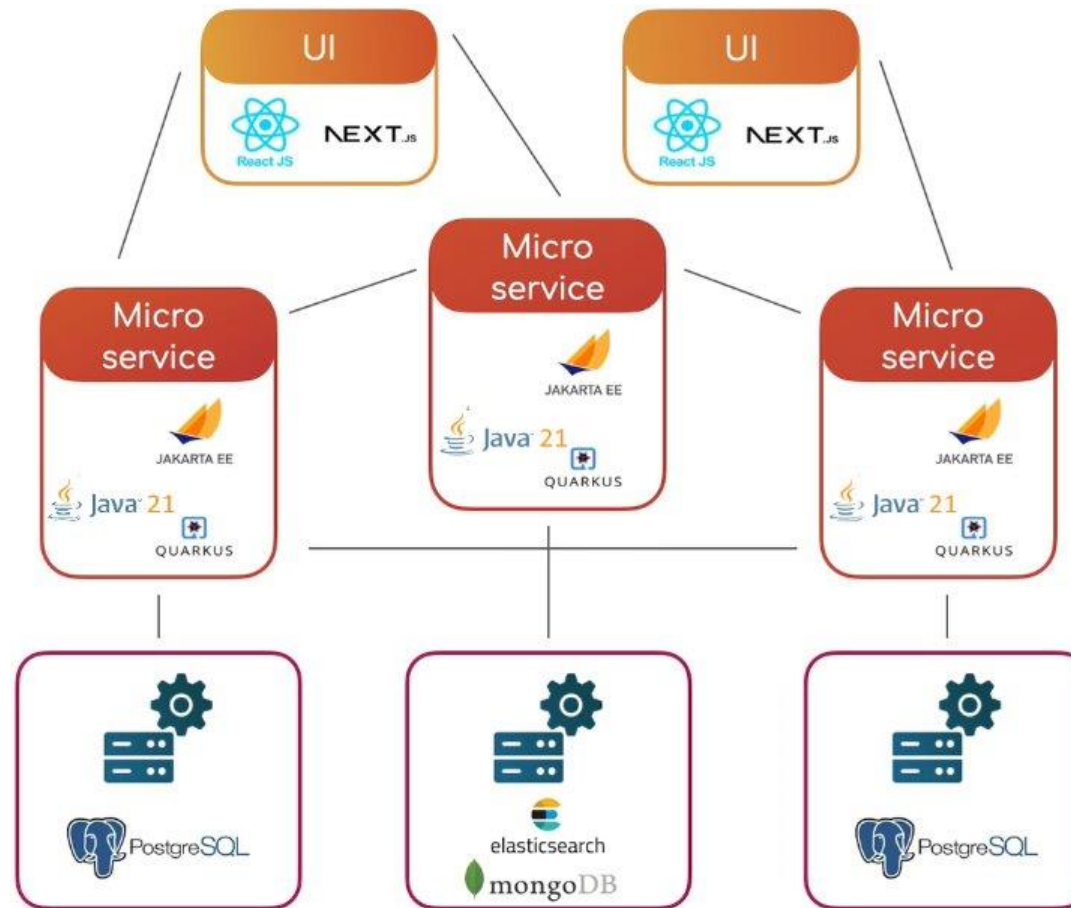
UI

React JS

NEXT.JS

UI

React JS

NEXT.JS

Micro service

JAKARTA EE

Java 21

QUARKUS

Micro service

JAKARTA EE

Java 21

QUARKUS

Micro service

JAKARTA EE

Java 21

QUARKUS

PostgreSQL

elasticsearch

mongoDB

PostgreSQL